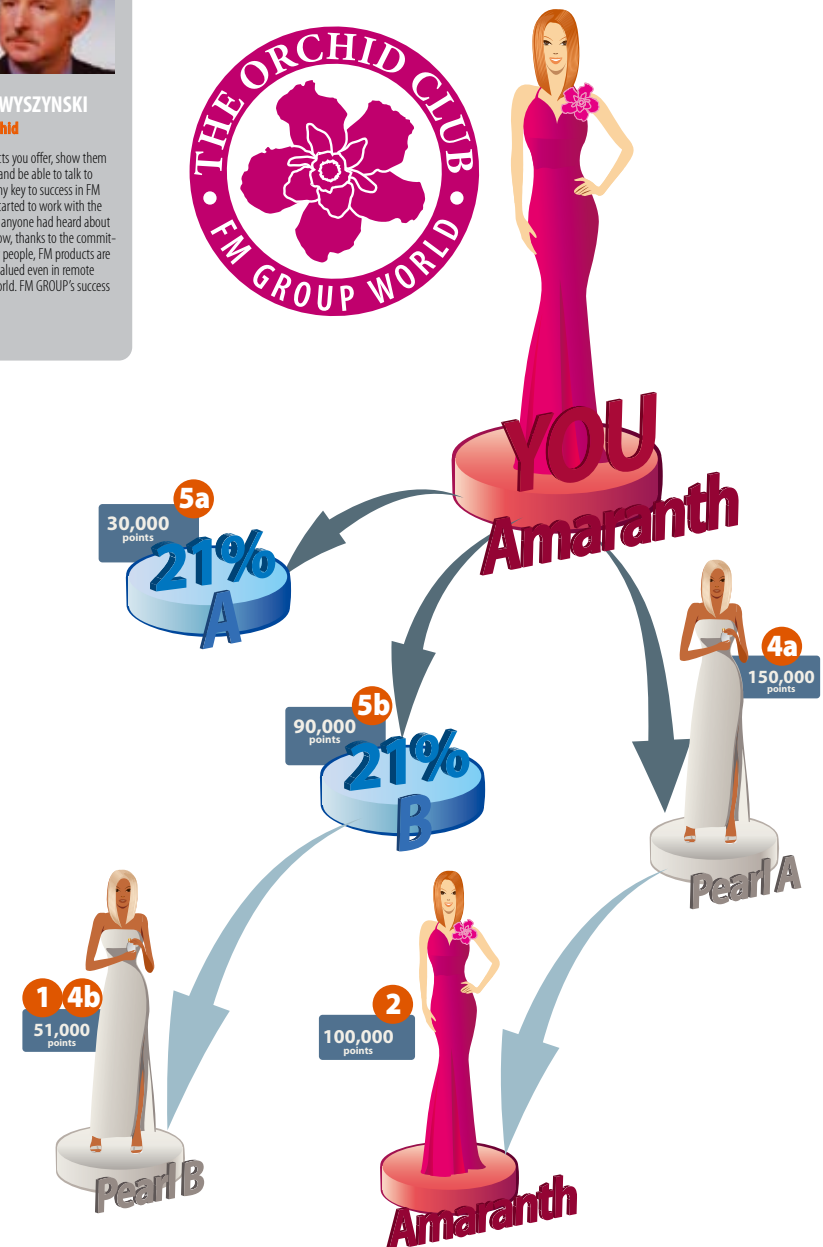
WYSZYNSKI
hid

cts you offer, show them and be able to talk to ny key to success in FM started to work with the anyone had heard about ow, thanks to the commit- people, FM products are alued even in remote orld. FM GROUP's success

THE ORCHID CLUB
FM GROUP WORLD

YOU
Amaranth

5a
30,000
points
21%
A

5b
90,000
points
21%
B

4a
150,000
points
Pearl A

1 4b
51,000
points
Pearl B

2
100,000
points
Amaranth